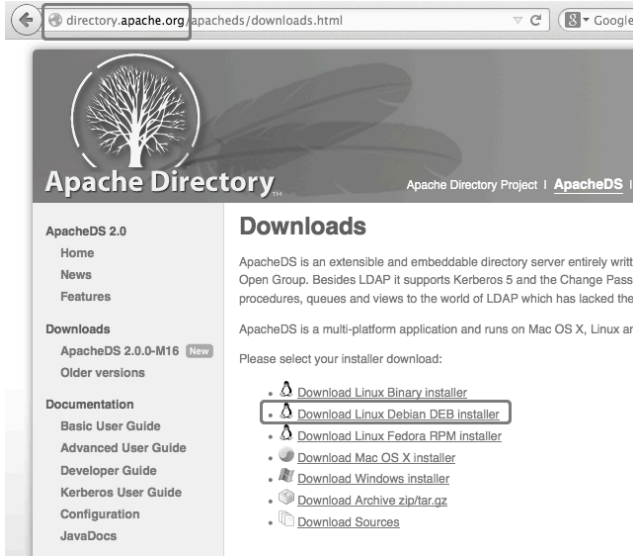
directory.apache.org/apacheds/downloads.html

Google

Apache Directory

Apache Directory Project | ApacheDS |

ApacheDS 2.0
Home
News
Features

Downloads
ApacheDS 2.0.0-M16 New
Older versions

Documentation
Basic User Guide
Advanced User Guide
Developer Guide
Kerberos User Guide
Configuration
JavaDocs

Downloads

ApacheDS is an extensible and embeddable directory server entirely writt Open Group. Besides LDAP it supports Kerberos 5 and the Change Pass procedures, queues and views to the world of LDAP which has lacked the

ApacheDS is a multi-platform application and runs on Mac OS X, Linux ar

Please select your installer download:

- Download Linux Binary installer
- Download Linux Debian DEB installer
- Download Linux Fedora RPM installer
- Download Mac OS X installer
- Download Windows installer
- Download Archive zip/tar.gz
- Download Sources